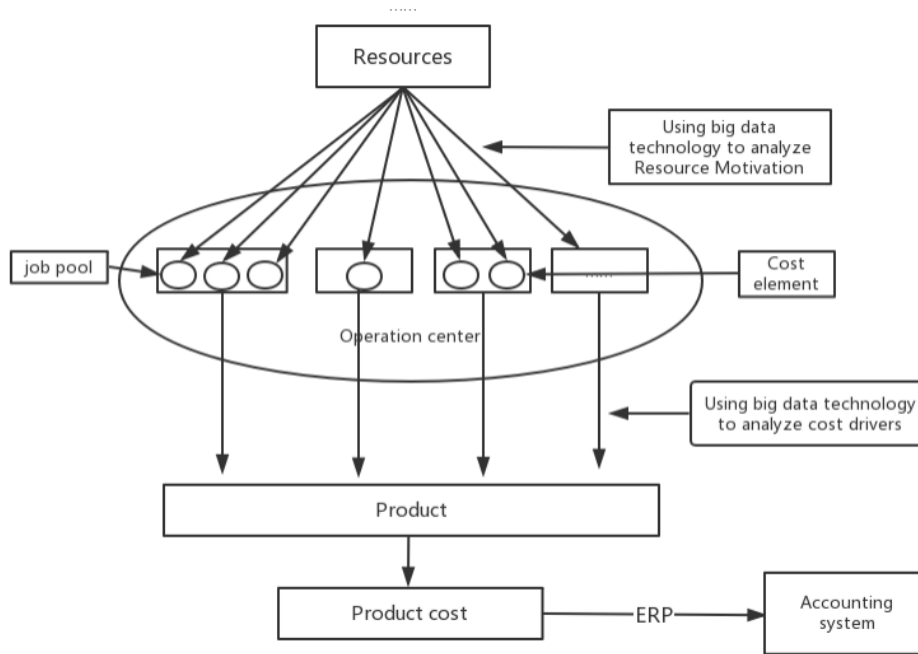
......

Resources

Using big data technology to analyze Resource Motivation

job pool

......

Cost element

Operation center

Using big data technology to analyze cost drivers

Product

Product cost

ERP

Accounting system